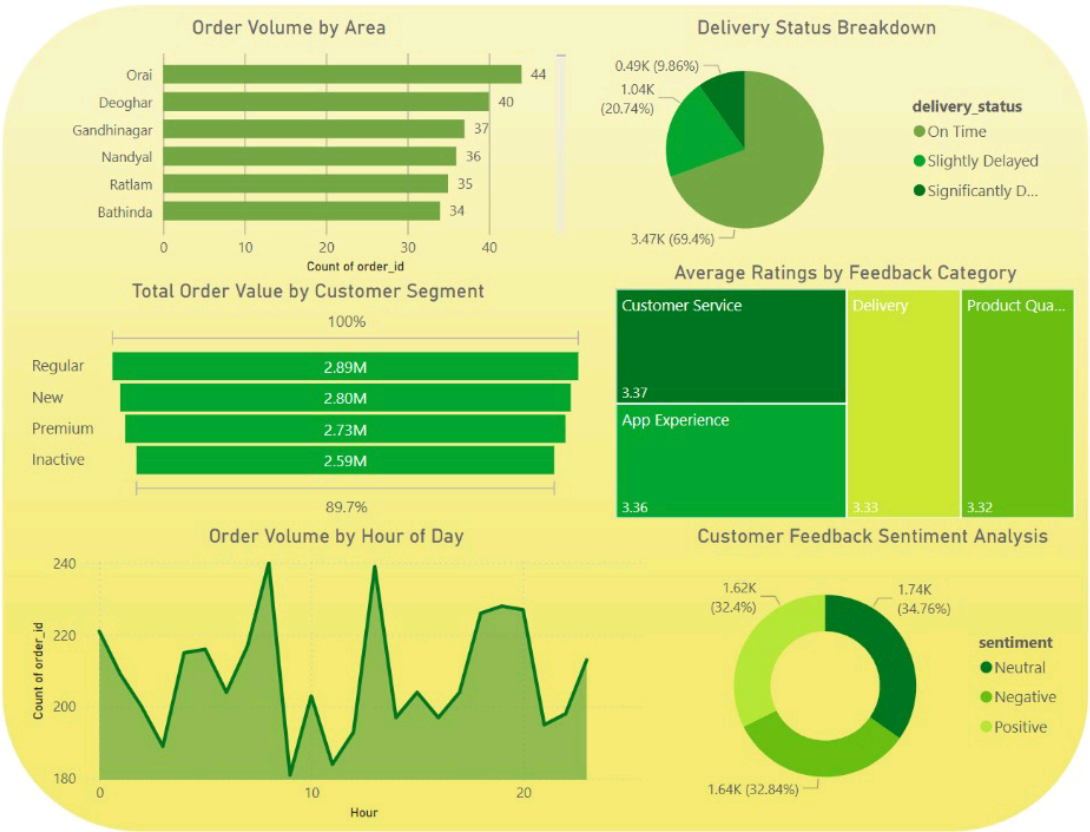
Order Volume by Area

Orai 44
Deoghar 40
Gandhinagar 37
Nandyal 36
Ratlam 35
Bathinda 34

0 10 20 30 40

Count of order_id

Delivery Status Breakdown

0.49K (9.86%)
1.04K (20.74%)
3.47K (69.4%)

delivery_status
On Time
Slightly Delayed
Significantly D...

Total Order Value by Customer Segment

100%

Regular 2.89M
New 2.80M
Premium 2.73M
Inactive 2.59M

89.7%

Average Ratings by Feedback Category

| Customer Service 3.37 | Delivery 3.33 | Product Qua... 3.32 |
|---|---|---|
| App Experience 3.36 | | |

Order Volume by Hour of Day

240
220
200
180

Count of order_id

0 10 20

Hour

Customer Feedback Sentiment Analysis

1.62K (32.4%)
1.74K (34.76%)
1.64K (32.84%)

sentiment
Neutral
Negative
Positive